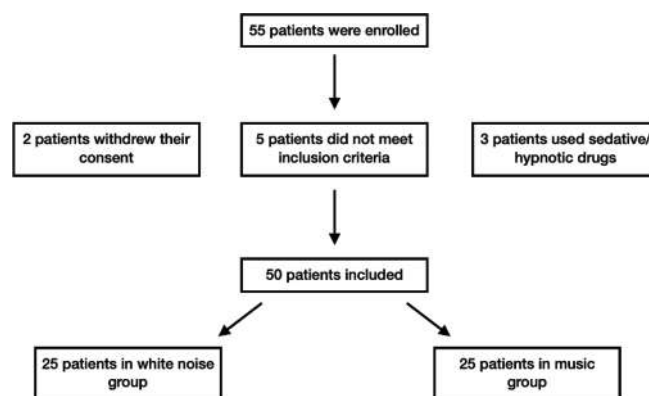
55 patients were enrolled

2 patients withdrew their consent

5 patients did not meet inclusion criteria

3 patients used sedative/ hypnotic drugs

50 patients included

25 patients in white noise group

25 patients in music group